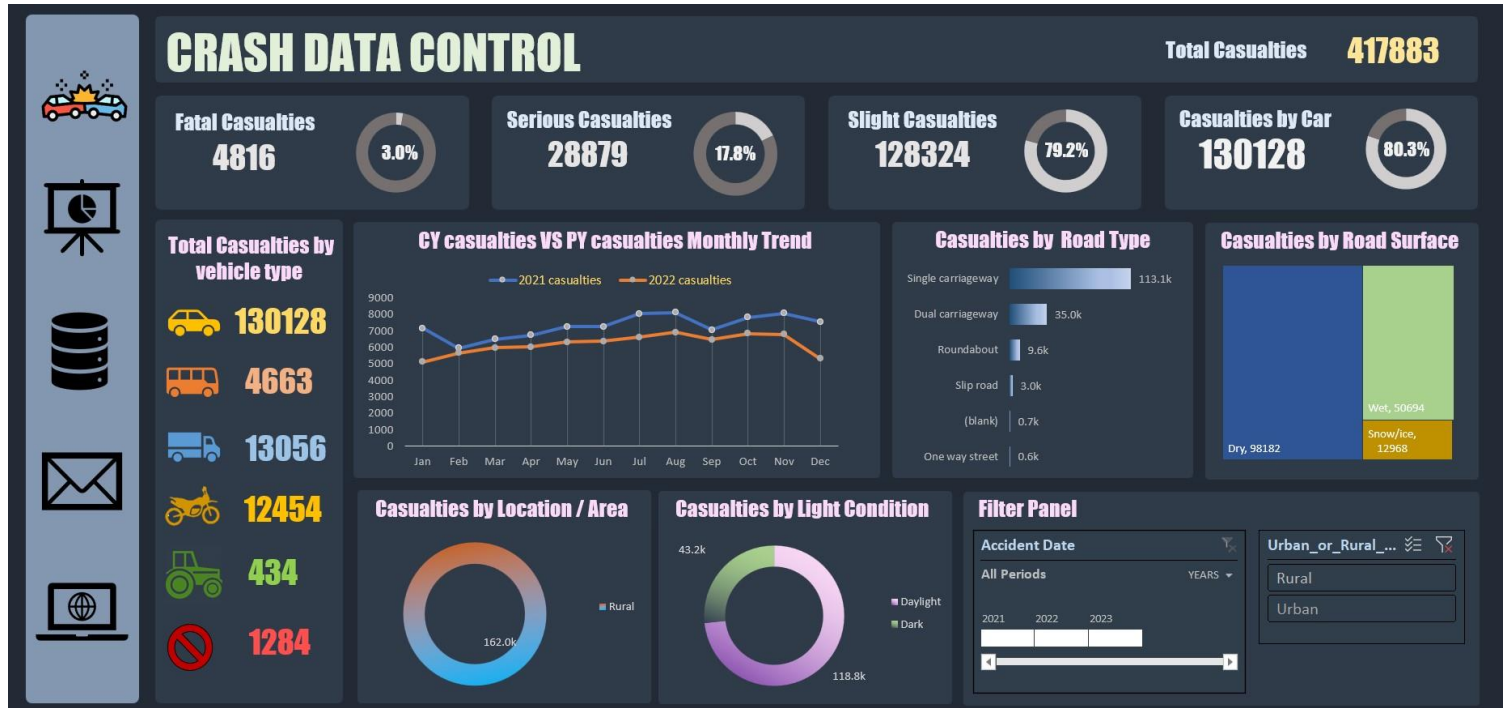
CRASH DATA CONTROL

Total Casualties 417883

Fatal Casualties
4816
3.0%

Serious Casualties
28879
17.8%

Slight Casualties
128324
79.2%

Casualties by Car
130128
80.3%

Total Casualties by vehicle type

130128
4663
13056
12454
434
1284

CY casualties VS PY casualties Monthly Trend

2021 casualties
2022 casualties

9000
8000
7000
6000
5000
4000
3000
2000
1000
0

Jan Feb Mar Apr May Jun Jul Aug Sep Oct Nov Dec

Casualties by Road Type

Single carriageway 113.1k
Dual carriageway 35.0k
Roundabout 9.6k
Slip road 3.0k
(blank) 0.7k
One way street 0.6k

Casualties by Road Surface

Dry, 98182
Wet, 50694
Snow/ice, 12968

Casualties by Location / Area

Rural
162.0k

Casualties by Light Condition

43.2k
118.8k
Daylight
Dark

Filter Panel

Accident Date
All Periods
YEARS
2021 2022 2023

Urban_or_Rural_...
Rural
Urban